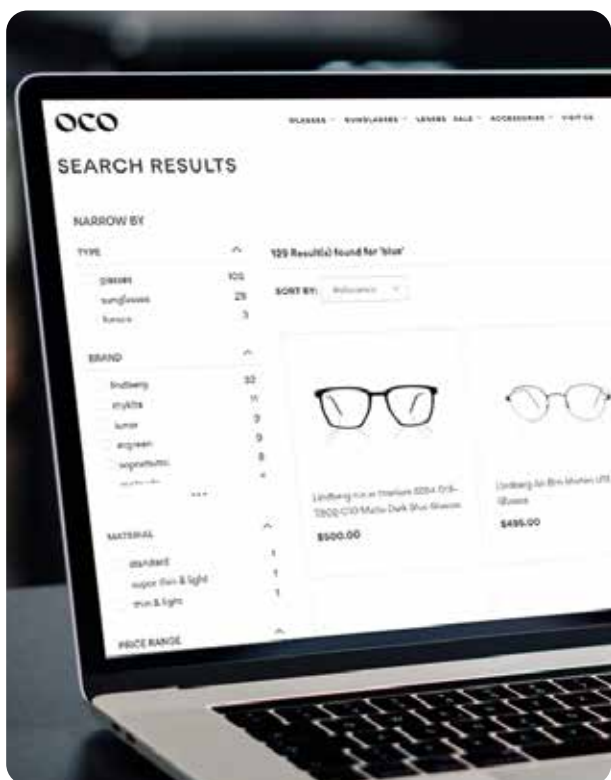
OCO

GLASSES SUNGLASSES LENSES SALE ACCESSORIES VISIT US

SEARCH RESULTS

NARROW BY

TYPE

glasses 102
sunglasses 25
frames 3

BRAND

lindberg 32
mykita 11
lunor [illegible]
orgreen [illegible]
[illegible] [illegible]

...

MATERIAL

standard 1
super thin & light 1
thin & light 1

PRICE RANGE

120 Result(s) found for 'blue'

SORT BY: Relevance

Lindberg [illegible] 5004 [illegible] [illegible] Matte Dark Blue Glasses
$500.00

Lindberg Air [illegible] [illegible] Glasses
$495.00